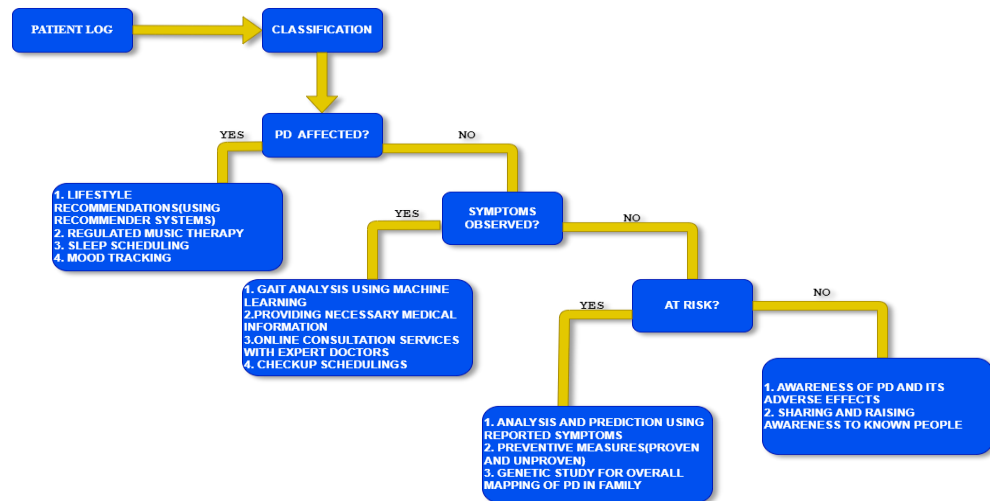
PATIENT LOG

CLASSIFICATION

PD AFFECTED?

YES

NO

1. LIFESTYLE RECOMMENDATIONS(USING RECOMMENDER SYSTEMS)
2. REGULATED MUSIC THERAPY
3. SLEEP SCHEDULING
4. MOOD TRACKING

SYMPTOMS OBSERVED?

YES

NO

1. GAIT ANALYSIS USING MACHINE LEARNING
2.PROVIDING NECESSARY MEDICAL INFORMATION
3.ONLINE CONSULTATION SERVICES WITH EXPERT DOCTORS
4. CHECKUP SCHEDULINGS

AT RISK?

YES

NO

1. ANALYSIS AND PREDICTION USING REPORTED SYMPTOMS
2. PREVENTIVE MEASURES(PROVEN AND UNPROVEN)
3. GENETIC STUDY FOR OVERALL MAPPING OF PD IN FAMILY

1. AWARENESS OF PD AND ITS ADVERSE EFFECTS
2. SHARING AND RAISING AWARENESS TO KNOWN PEOPLE